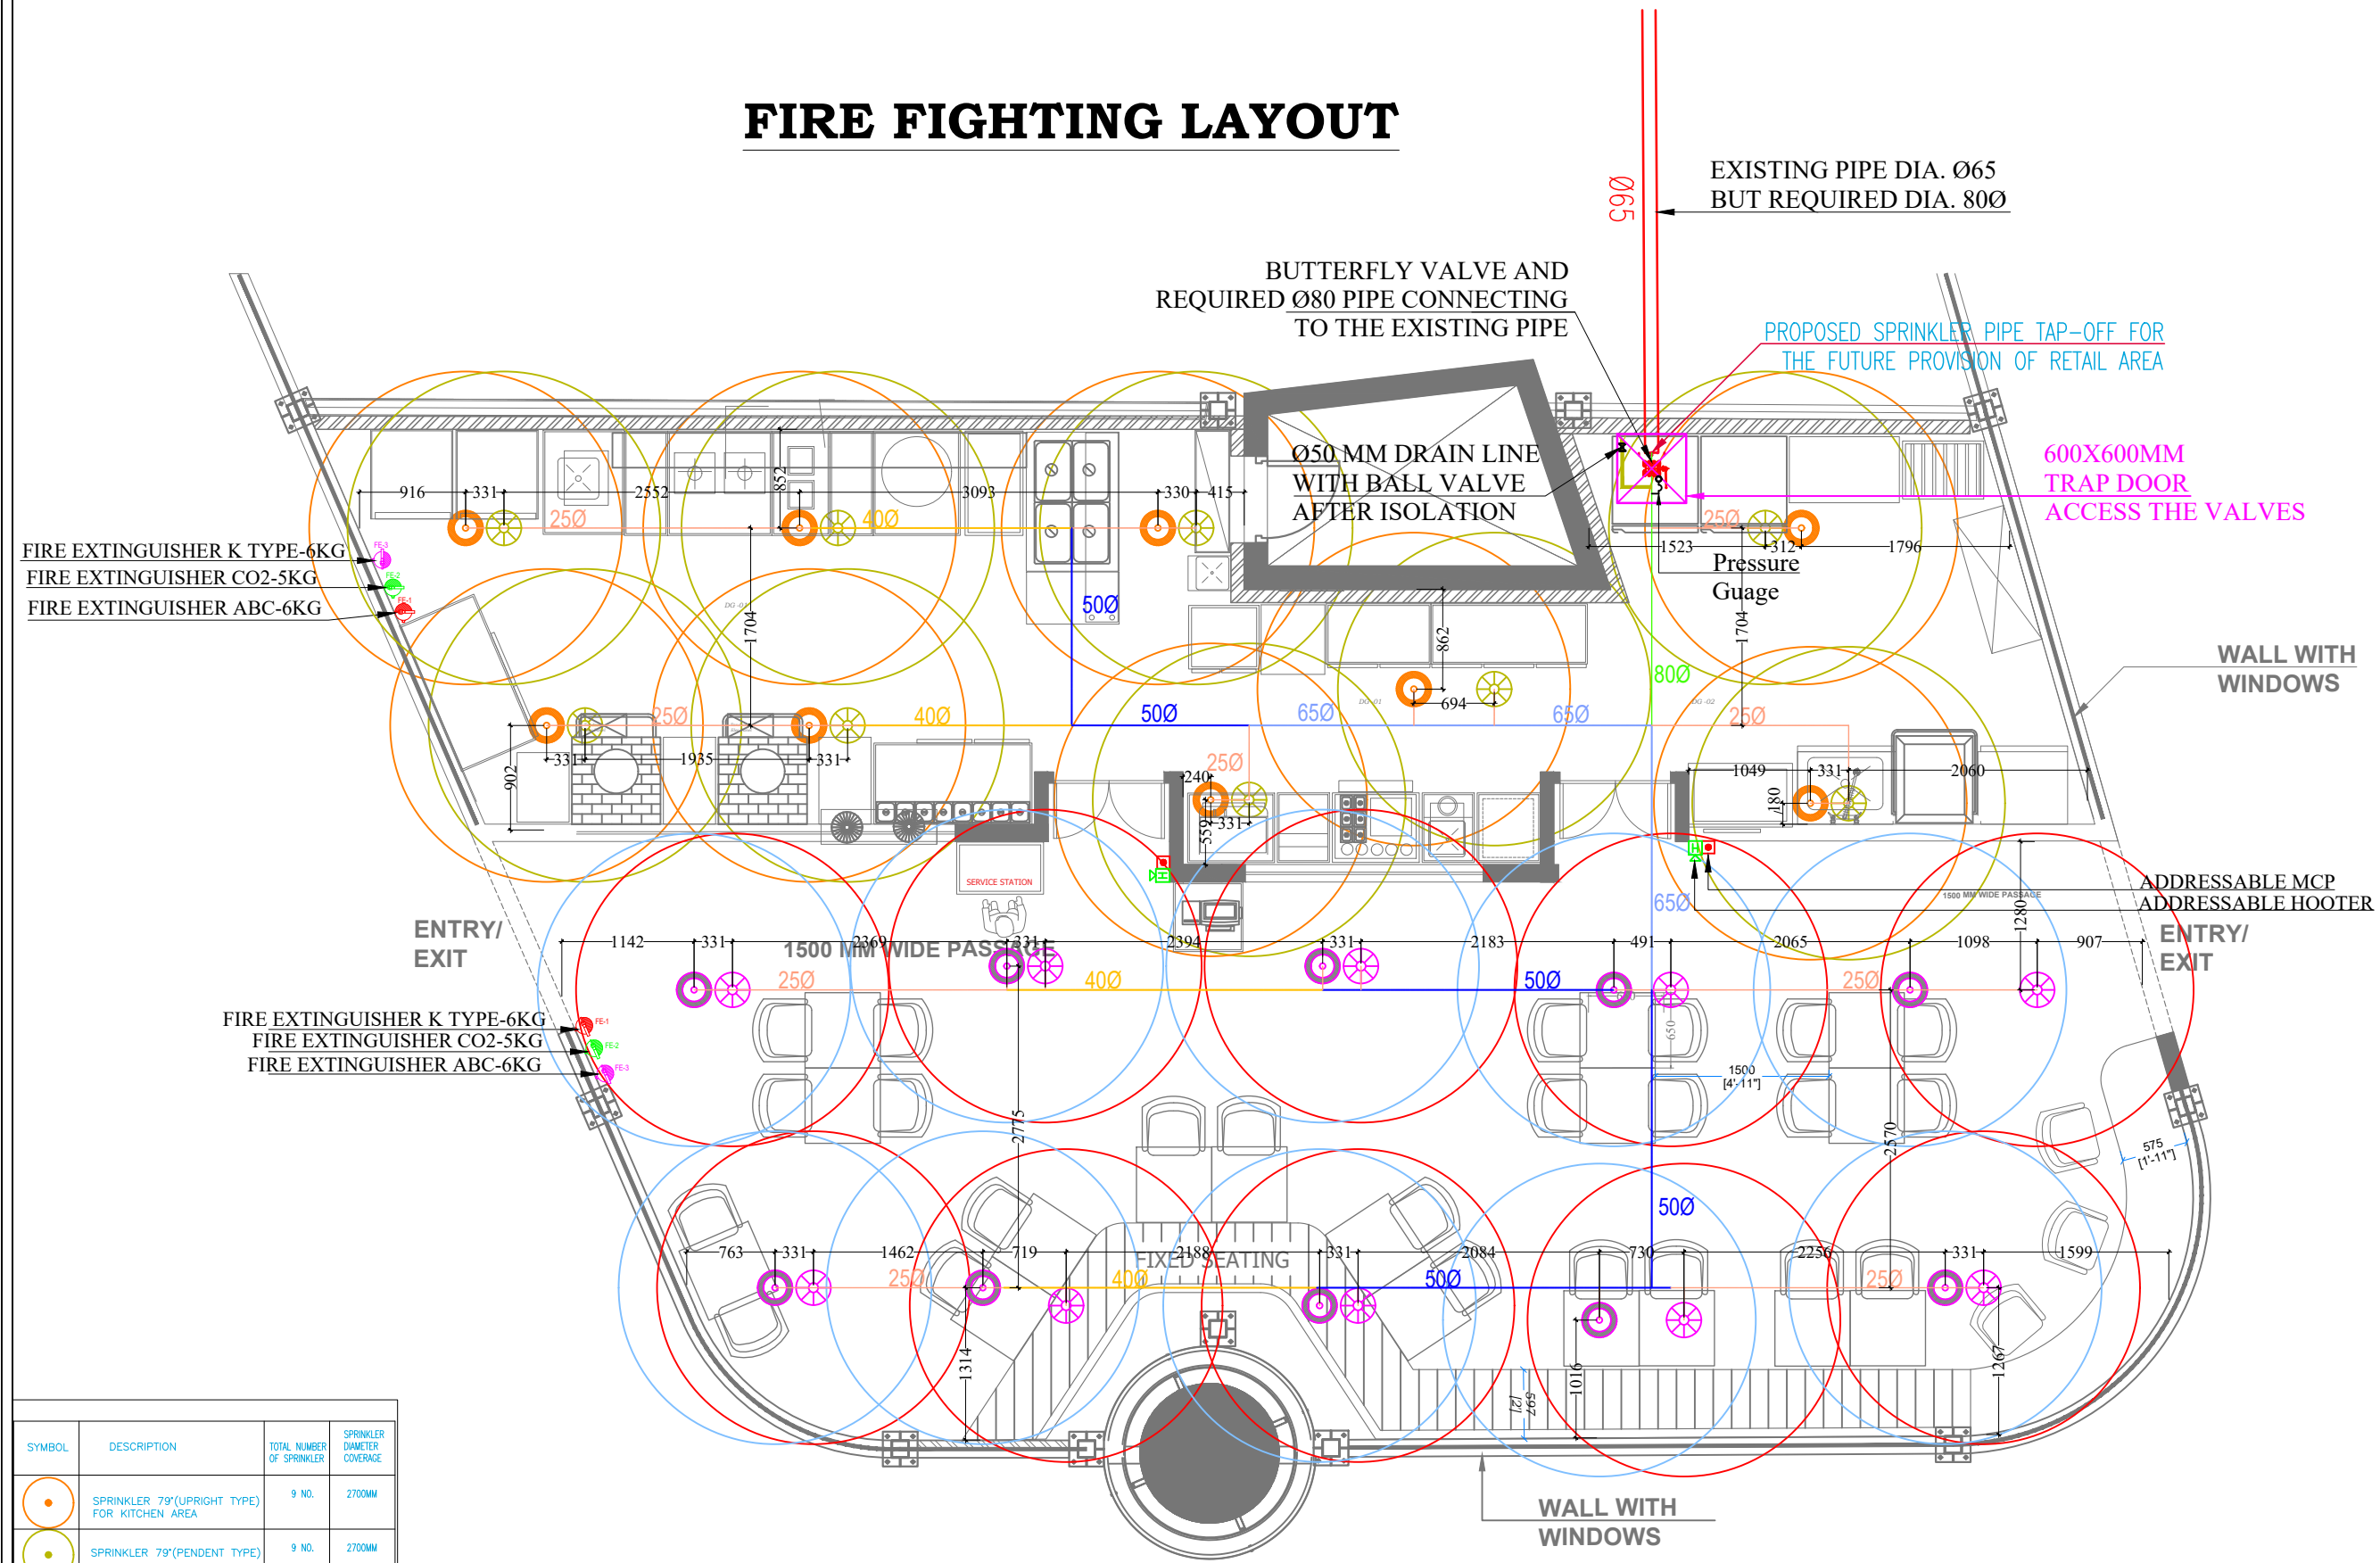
FIRE FIGHTING LAYOUT

EXISTING PIPE DIA. Ø65
BUT REQUIRED DIA. 80Ø

Ø65

BUTTERFLY VALVE AND
REQUIRED Ø80 PIPE CONNECTING
TO THE EXISTING PIPE

PROPOSED SPRINKLER PIPE TAP-OFF FOR
THE FUTURE PROVISION OF RETAIL AREA

Ø50 MM DRAIN LINE
WITH BALL VALVE
AFTER ISOLATION

600X600MM
TRAP DOOR
ACCESS THE VALVES

Pressure
Guage

FIRE EXTINGUISHER K TYPE-6KG
FIRE EXTINGUISHER CO2-5KG
FIRE EXTINGUISHER ABC-6KG

916 331 2552 852 3093 330 415 1523 312 1796

25Ø 40Ø 50Ø 25Ø 1704 862 1704 80Ø

WALL WITH
WINDOWS

25Ø 40Ø 50Ø 65Ø 694 65Ø 25Ø

902 331 1935 331 240 25Ø 1049 331 2060 180 559 331

SERVICE STATION

ADDRESSABLE MCP
ADDRESSABLE HOOTER

65Ø

ENTRY/
EXIT

1142 331 1500 MM WIDE PASSAGE 2369 331 2394 331 2183 491 2065 1098 907 1280

ENTRY/
EXIT

25Ø 40Ø 50Ø 25Ø

FIRE EXTINGUISHER K TYPE-6KG
FIRE EXTINGUISHER CO2-5KG
FIRE EXTINGUISHER ABC-6KG

1500 [4'-11"]

2775 2570 575 [1'-11"]

50Ø

763 331 1462 719 FIXED SEATING 2188 331 2084 730 2256 331 1599

25Ø 40Ø 50Ø 25Ø

1314 1016 1267

WALL WITH
WINDOWS

| SYMBOL | DESCRIPTION | TOTAL NUMBER OF SPRINKLER | SPRINKLER DIAMETER COVERAGE |
|---|---|---|---|
| | SPRINKLER 79°(UPRIGHT TYPE) FOR KITCHEN AREA | 9 NO. | 2700MM |
| | SPRINKLER 79°(PENDENT TYPE) | 9 NO. | 2700MM |